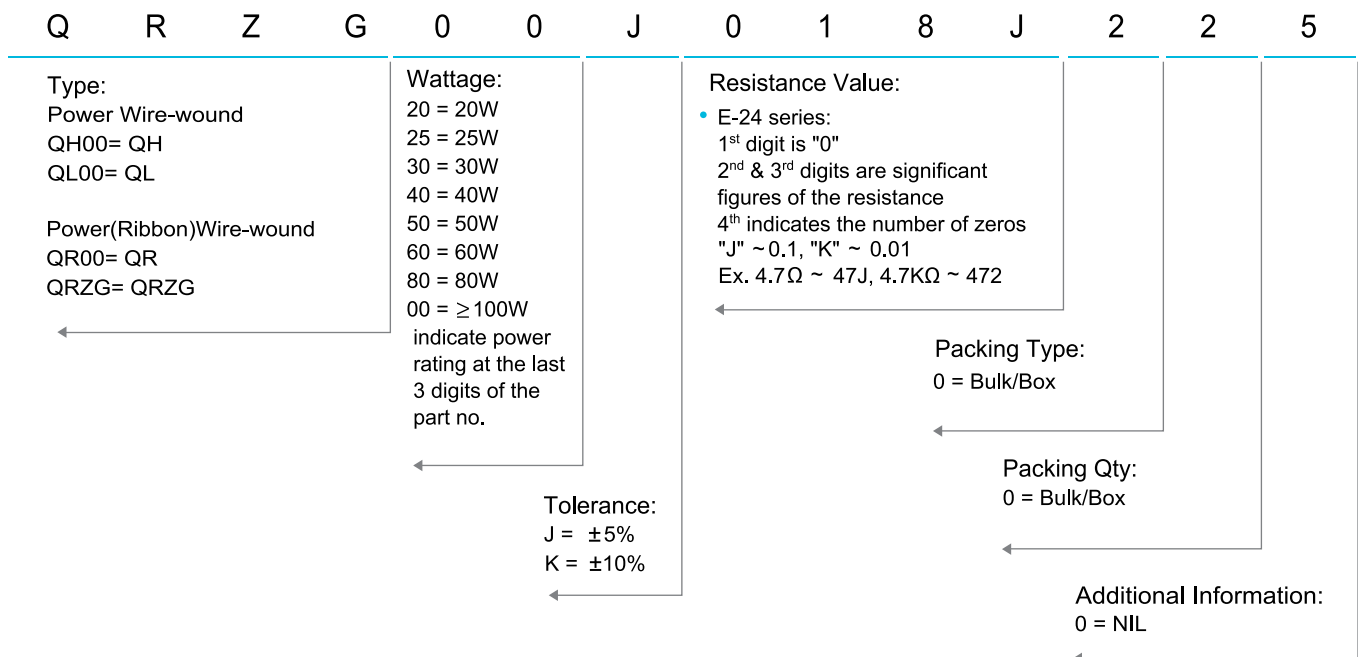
Q R Z G 0 0 J 0 1 8 J 2 2 5

Type:
Power Wire-wound
QH00= QH
QL00= QL

Power(Ribbon)Wire-wound
QR00= QR
QRZG= QRZG

Wattage:
20 = 20W
25 = 25W
30 = 30W
40 = 40W
50 = 50W
60 = 60W
80 = 80W
00 = $\geq$100W
indicate power rating at the last 3 digits of the part no.

Tolerance:
J = ±5%
K = ±10%

Resistance Value:
• E-24 series:
1$^{st}$ digit is "0"
2$^{nd}$ & 3$^{rd}$ digits are significant figures of the resistance
4$^{th}$ indicates the number of zeros
"J" ~ 0.1, "K" ~ 0.01
Ex. 4.7Ω ~ 47J, 4.7KΩ ~ 472

Packing Type:
0 = Bulk/Box

Packing Qty:
0 = Bulk/Box

Additional Information:
0 = NIL